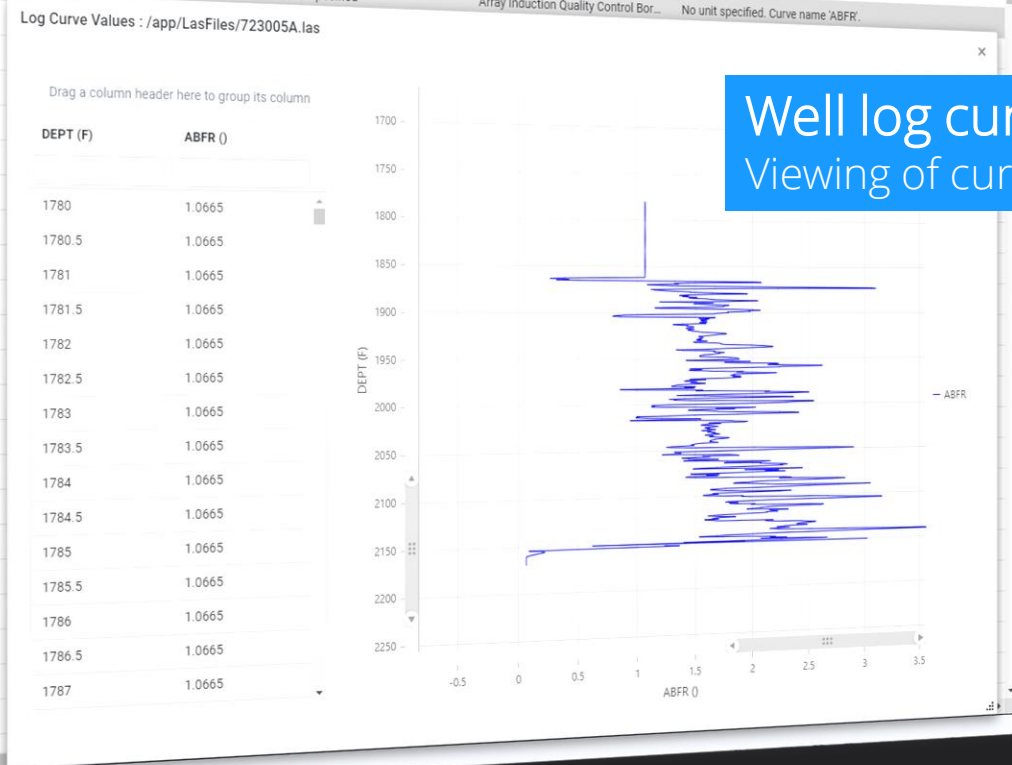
Array Induction Quality Control Bor... No unit specified. Curve name 'ABFR'.

Log Curve Values : /app/LasFiles/723005A.las

×

Drag a column header here to group its column

| DEPT (F) | ABFR () |
|---|---|
| 1780 | 1.0665 |
| 1780.5 | 1.0665 |
| 1781 | 1.0665 |
| 1781.5 | 1.0665 |
| 1782 | 1.0665 |
| 1782.5 | 1.0665 |
| 1783 | 1.0665 |
| 1783.5 | 1.0665 |
| 1784 | 1.0665 |
| 1784.5 | 1.0665 |
| 1785 | 1.0665 |
| 1785.5 | 1.0665 |
| 1786 | 1.0665 |
| 1786.5 | 1.0665 |
| 1787 | 1.0665 |

Well log cur
Viewing of cur

1700
1750
1800
1850
1900
1950
2000
2050
2100
2150
2200
2250

DEPT (F)

— ABFR

-0.5 0 0.5 1 1.5 2 2.5 3 3.5

ABFR ()